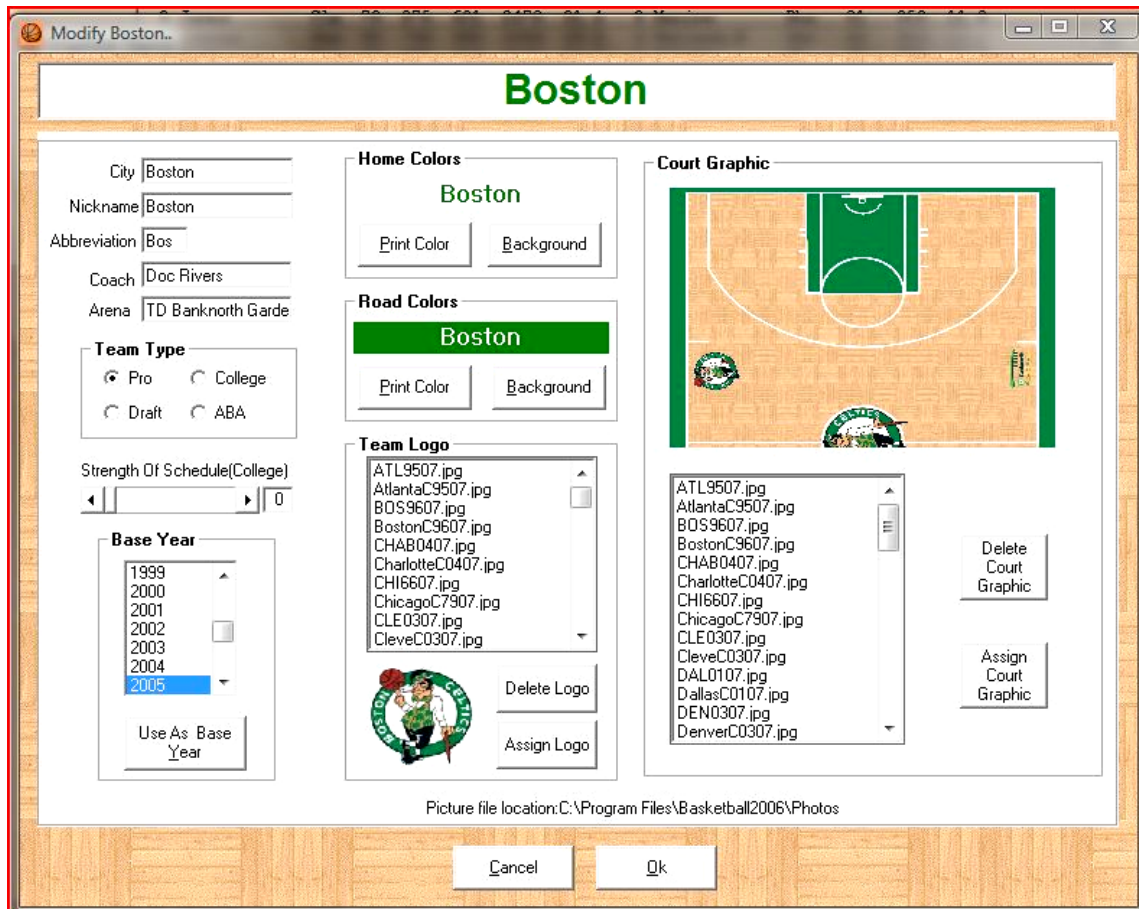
Modify Boston..

Boston

City Boston
Nickname Boston
Abbreviation Bos
Coach Doc Rivers
Arena TD Banknorth Garde

Team Type
Pro College
Draft ABA

Strength Of Schedule(College)
0

Base Year
1999
2000
2001
2002
2003
2004
2005

Use As Base Year

Home Colors
Boston
Print Color Background

Road Colors
Boston
Print Color Background

Team Logo
ATL9507.jpg
AtlantaC9507.jpg
BOS9607.jpg
BostonC9607.jpg
CHAB0407.jpg
CharlotteC0407.jpg
CHI6607.jpg
ChicagoC7907.jpg
CLE0307.jpg
CleveC0307.jpg

Delete Logo
Assign Logo

Court Graphic

ATL9507.jpg
AtlantaC9507.jpg
BOS9607.jpg
BostonC9607.jpg
CHAB0407.jpg
CharlotteC0407.jpg
CHI6607.jpg
ChicagoC7907.jpg
CLE0307.jpg
CleveC0307.jpg
DAL0107.jpg
DallasC0107.jpg
DEN0307.jpg
DenverC0307.jpg

Delete Court Graphic
Assign Court Graphic

Picture file location:C:\Program Files\Basketball2006\Photos

Cancel
Ok